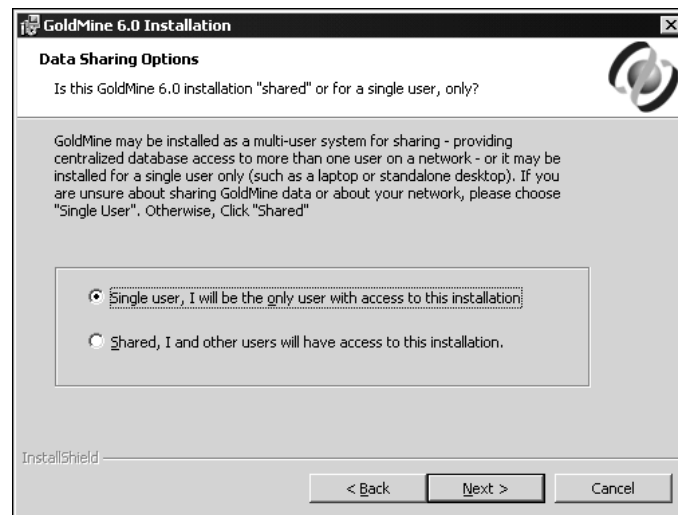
GoldMine 6.0 Installation

Data Sharing Options

Is this GoldMine 6.0 installation "shared" or for a single user, only?

GoldMine may be installed as a multi-user system for sharing - providing centralized database access to more than one user on a network - or it may be installed for a single user only (such as a laptop or standalone desktop). If you are unsure about sharing GoldMine data or about your network, please choose "Single User". Otherwise, Click "Shared"

Single user, I will be the only user with access to this installation

Shared, I and other users will have access to this installation.

InstallShield

< Back

Next >

Cancel